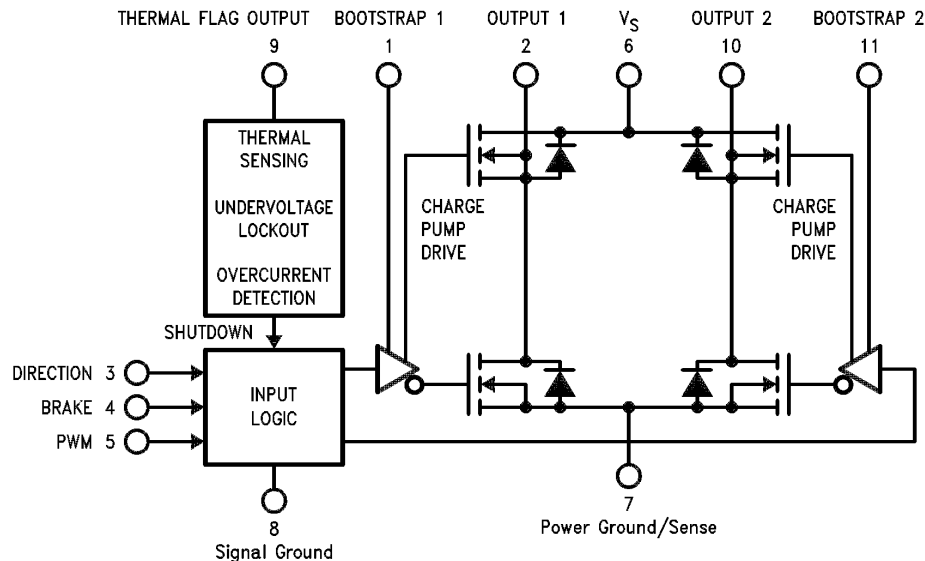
THERMAL FLAG OUTPUT
9

BOOTSTRAP 1
1

OUTPUT 1
2

$V_S$
6

OUTPUT 2
10

BOOTSTRAP 2
11

THERMAL SENSING

UNDERVOLTAGE LOCKOUT

OVERCURRENT DETECTION

CHARGE PUMP DRIVE

CHARGE PUMP DRIVE

SHUTDOWN

DIRECTION 3

BRAKE 4

PWM 5

INPUT LOGIC

8
Signal Ground

7
Power Ground/Sense